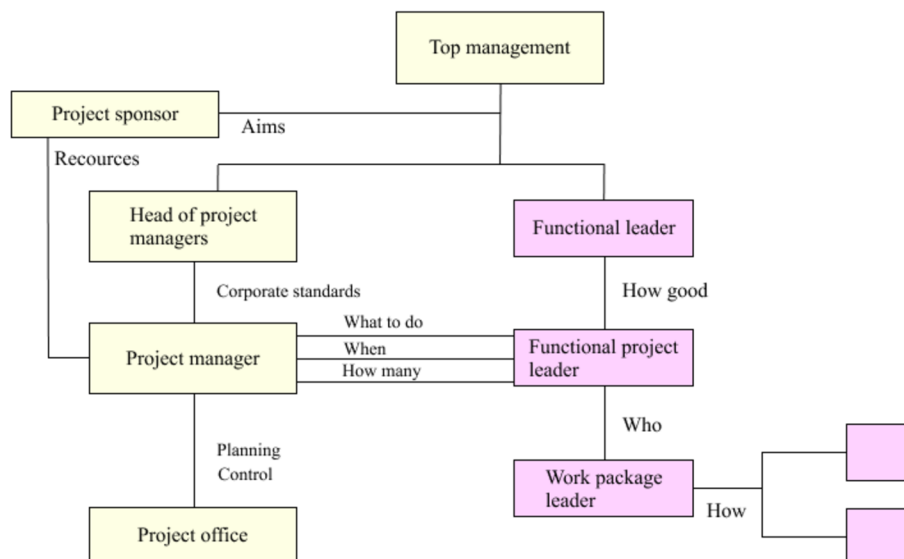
Top management

Project sponsor

Aims

Recources

Head of project managers

Functional leader

Corporate standards

How good

What to do

When

How many

Project manager

Functional project leader

Who

Planning
Control

Work package leader

How

Project office